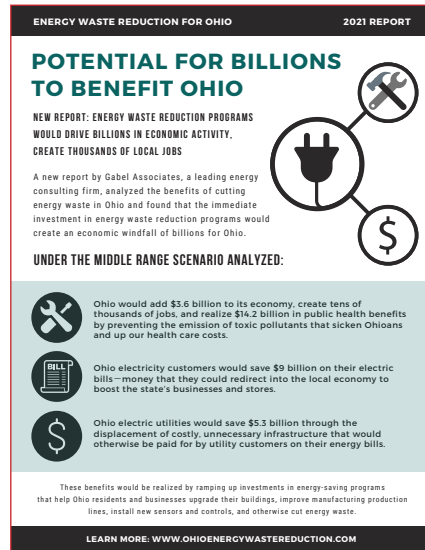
ENERGY WASTE REDUCTION FOR OHIO

2021 REPORT

POTENTIAL FOR BILLIONS TO BENEFIT OHIO

NEW REPORT: ENERGY WASTE REDUCTION PROGRAMS WOULD DRIVE BILLIONS IN ECONOMIC ACTIVITY, CREATE THOUSANDS OF LOCAL JOBS

A new report by Gabel Associates, a leading energy consulting firm, analyzed the benefits of cutting energy waste in Ohio and found that the immediate investment in energy waste reduction programs would create an economic windfall of billions for Ohio.

UNDER THE MIDDLE RANGE SCENARIO ANALYZED:

Ohio would add $3.6 billion to its economy, create tens of thousands of jobs, and realize $14.2 billion in public health benefits by preventing the emission of toxic pollutants that sicken Ohioans and up our health care costs.

BILL

Ohio electricity customers would save $9 billion on their electric bills—money that they could redirect into the local economy to boost the state's businesses and stores.

Ohio electric utilities would save $5.3 billion through the displacement of costly, unnecessary infrastructure that would otherwise be paid for by utility customers on their energy bills.

These benefits would be realized by ramping up investments in energy-saving programs that help Ohio residents and businesses upgrade their buildings, improve manufacturing production lines, install new sensors and controls, and otherwise cut energy waste.

LEARN MORE: WWW.OHIOENERGYWASTEREDUCTION.COM